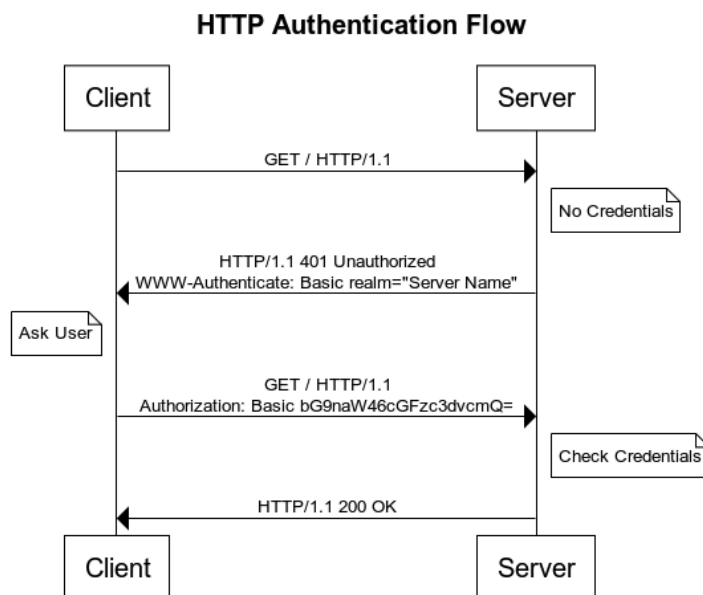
HTTP Authentication Flow

Client

Server

GET / HTTP/1.1

No Credentials

HTTP/1.1 401 Unauthorized
WWW-Authenticate: Basic realm="Server Name"

Ask User

GET / HTTP/1.1
Authorization: Basic bG9naW46cGFzc3dvcmQ=

Check Credentials

HTTP/1.1 200 OK

Client

Server